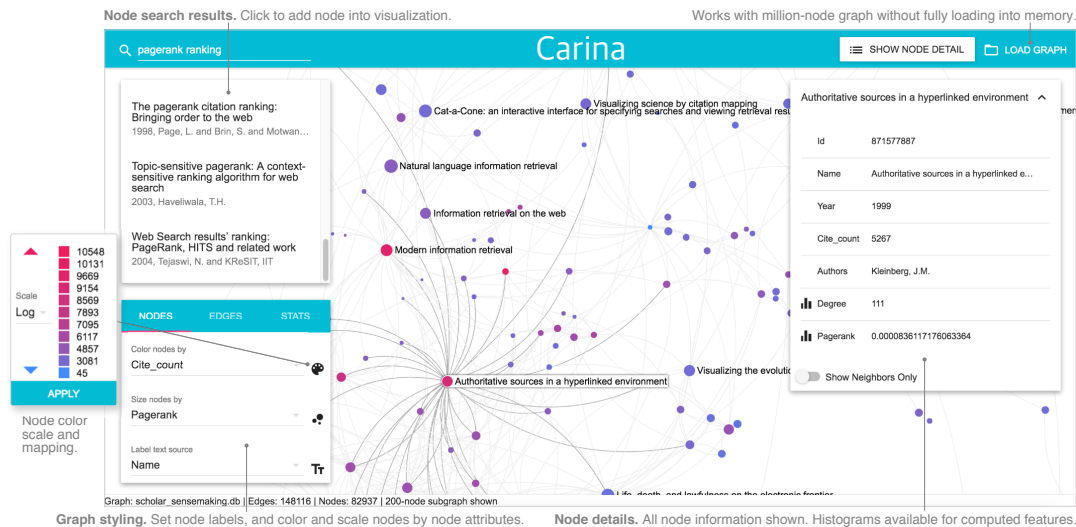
**Node search results.** Click to add node into visualization.

Works with million-node graph without fully loading into memory.

pagerank ranking

Carina

SHOW NODE DETAIL

LOAD GRAPH

The pagerank citation ranking: Bringing order to the web
1998, Page, L. and Brin, S. and Motwan...

Topic-sensitive pagerank: A context-sensitive ranking algorithm for web search
2003, Haveliwala, T.H.

Web Search results' ranking: PageRank, HITS and related work
2004, Tejaswi, N. and KReSIT, IIT

Cat-a-Cone: an interactive interface for specifying searches and viewing retrieval resu

Visualizing science by citation mapping

Natural language information retrieval

Information retrieval on the web

Modern information retrieval

Authoritative sources in a hyperlinked environment

Visualizing the evolutio

Life, death, and lawfulness on the electronic frontier

| | |
|---|---|
| | 10548 |
| | 10131 |
| | 9669 |
| | 9154 |
| | 8569 |
| | 7893 |
| | 7095 |
| | 6117 |
| | 4857 |
| | 3081 |
| | 45 |

Scale
Log

APPLY

Node color scale and mapping.

NODES EDGES STATS

Color nodes by
Cite_count

Size nodes by
Pagerank

Label text source
Name

Authoritative sources in a hyperlinked environment

| | |
|---|---|
| Id | 871577887 |
| Name | Authoritative sources in a hyperlinked e... |
| Year | 1999 |
| Cite_count | 5267 |
| Authors | Kleinberg, J.M. |
| Degree | 111 |
| Pagerank | 0.0000836117176063364 |

Show Neighbors Only

Graph: scholar_sensemaking.db | Edges: 148116 | Nodes: 82937 | 200-node subgraph shown

**Graph styling.** Set node labels, and color and scale nodes by node attributes.

**Node details.** All node information shown. Histograms available for computed features.